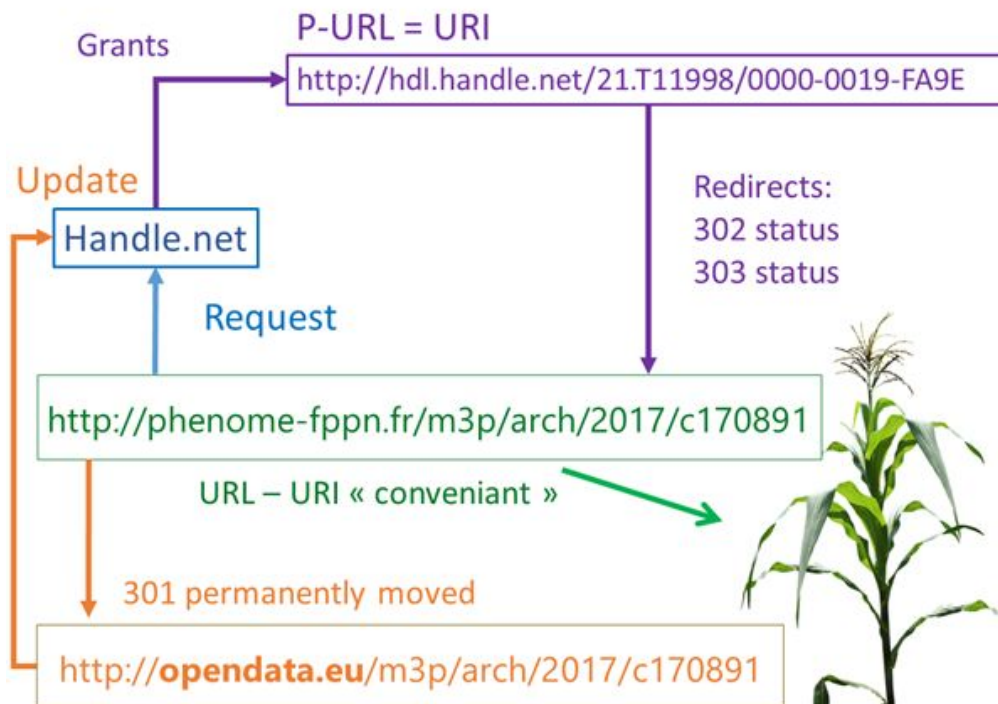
P-URL = URI

Grants

http://hdl.handle.net/21.T11998/0000-0019-FA9E

Update

Handle.net

Redirects:
302 status
303 status

Request

http://phenome-fppn.fr/m3p/arch/2017/c170891

URL – URI « conveniant »

301 permanently moved

http://**opendata.eu**/m3p/arch/2017/c170891